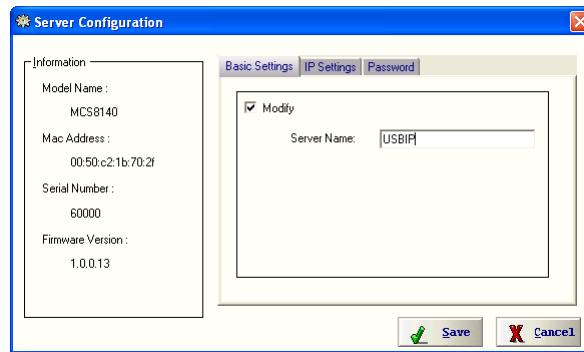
Server Configuration

Information

Model Name :

MCS8140

Mac Address :

00:50:c2:1b:70:2f

Serial Number :

60000

Firmware Version :

1.0.0.13

Basic Settings | IP Settings | Password

Modify

Server Name: USBIP

Save

Cancel